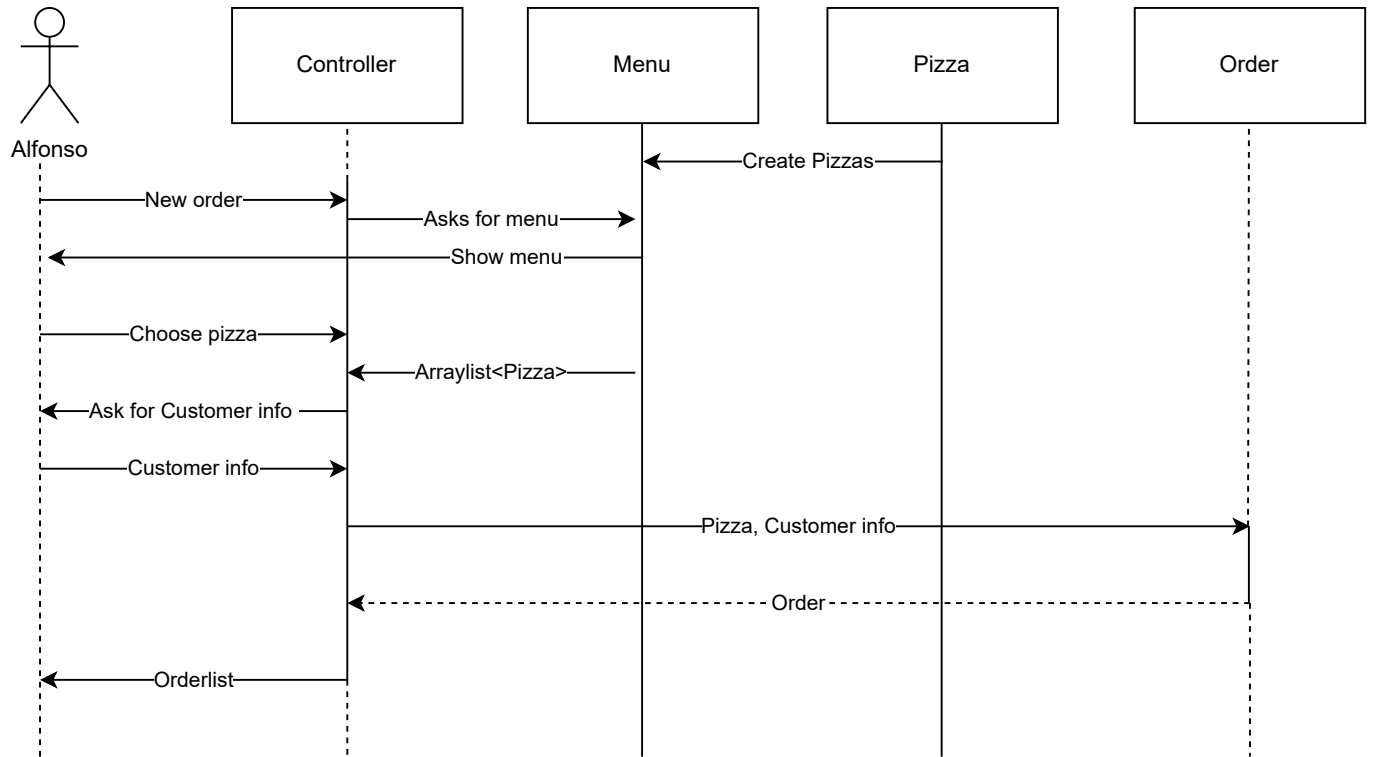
Controller

Menu

Pizza

Order

Alfonso

Create Pizzas

New order

Asks for menu

Show menu

Choose pizza

Arraylist<Pizza>

Ask for Customer info

Customer info

Pizza, Customer info

Order

Orderlist